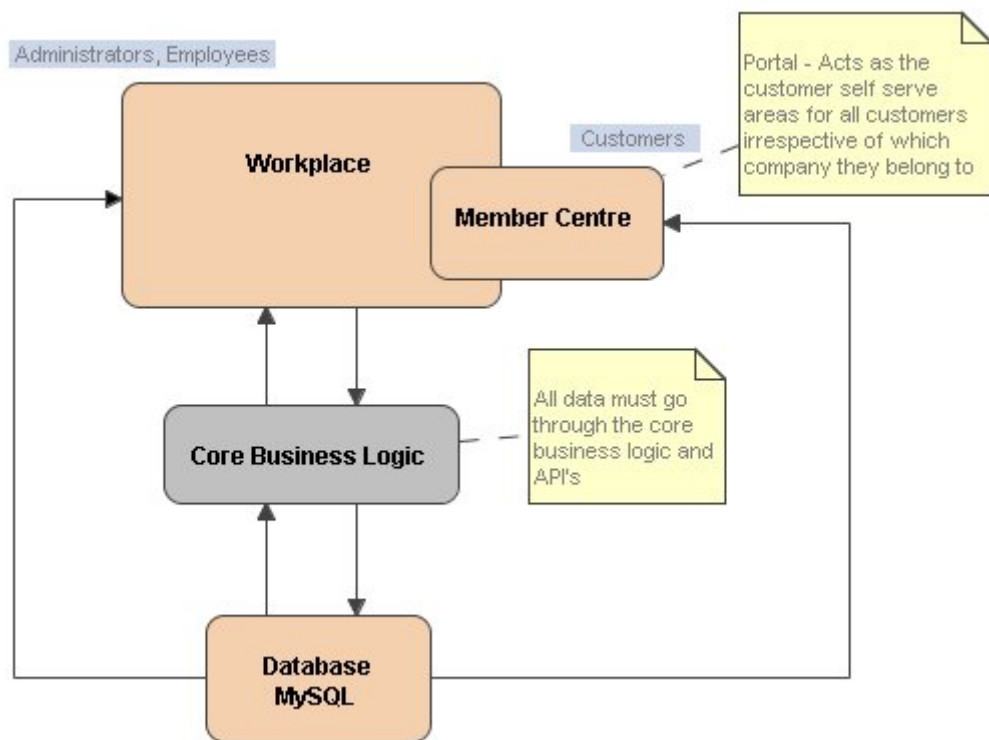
Administrators, Employees

Workplace

Portal - Acts as the customer self serve areas for all customers irrespective of which company they belong to

Customers

Member Centre

All data must go through the core business logic and API's

Core Business Logic

Database MySQL